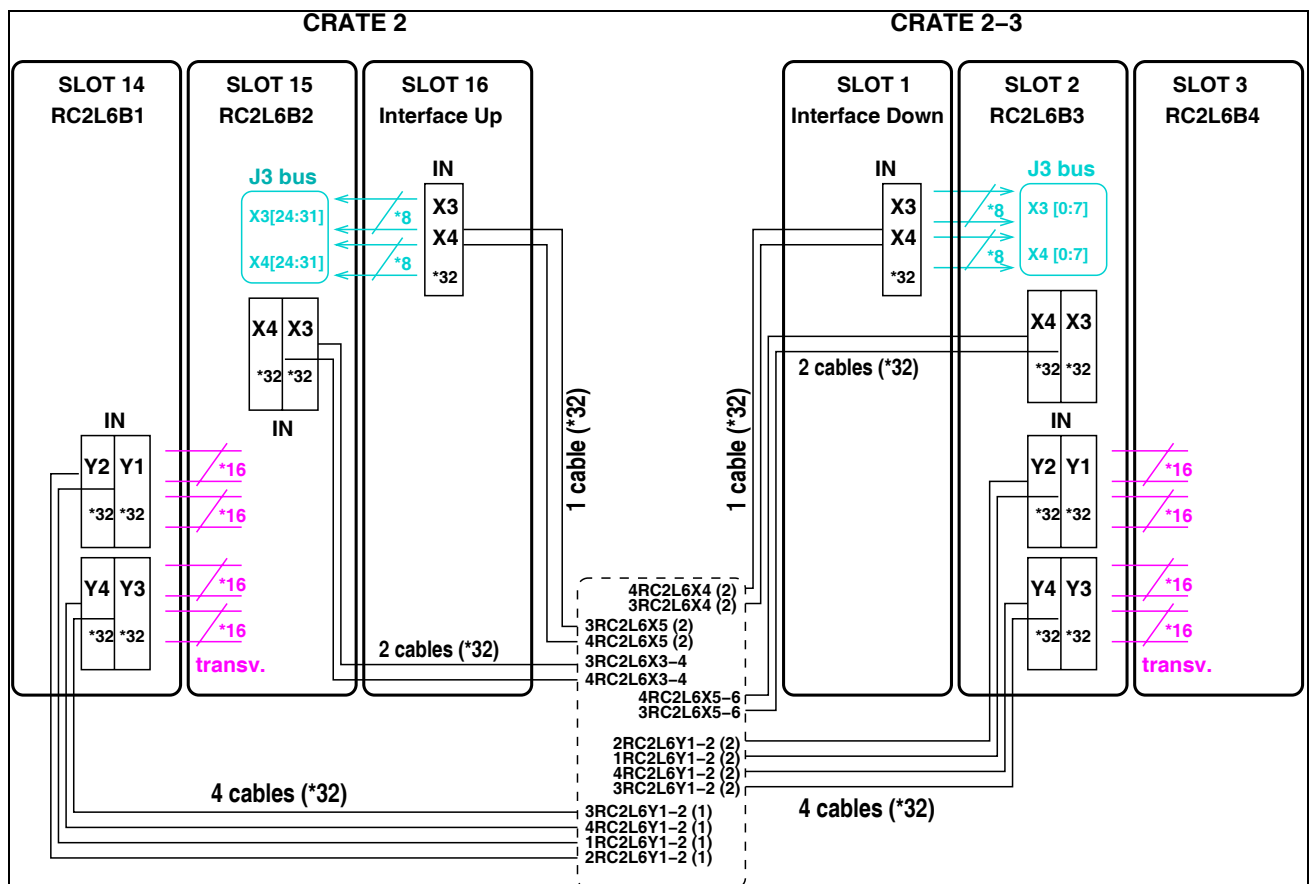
CRATE 2

CRATE 2–3

SLOT 14
RC2L6B1

SLOT 15
RC2L6B2

SLOT 16
Interface Up

SLOT 1
Interface Down

SLOT 2
RC2L6B3

SLOT 3
RC2L6B4

J3 bus
X3[24:31]
X4[24:31]

*8
*8

IN
X3
X4
*32

X4 X3
*32 *32
IN

IN
X3
X4
*32

*8
*8

J3 bus
X3 [0:7]
X4 [0:7]

X4 X3
*32 *32

2 cables (*32)

IN
Y2 Y1
*32 *32

*16
*16

Y4 Y3
*32 *32

*16
*16
transv.

1 cable (*32)

1 cable (*32)

IN
Y2 Y1
*32 *32

*16
*16

Y4 Y3
*32 *32

*16
*16
transv.

4RC2L6X4 (2)
3RC2L6X4 (2)
3RC2L6X5 (2)
4RC2L6X5 (2)

2 cables (*32)

3RC2L6X3–4
4RC2L6X3–4
4RC2L6X5–6
3RC2L6X5–6
2RC2L6Y1–2 (2)
1RC2L6Y1–2 (2)
4RC2L6Y1–2 (2)
3RC2L6Y1–2 (2)

4 cables (*32)

4 cables (*32)

3RC2L6Y1–2 (1)
4RC2L6Y1–2 (1)
1RC2L6Y1–2 (1)
2RC2L6Y1–2 (1)